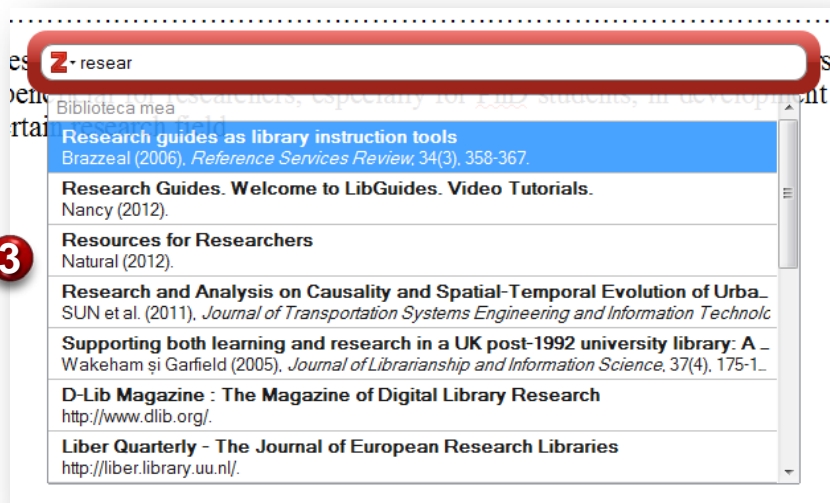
Z resear

Biblioteca mea

Research guides as library instruction tools
Brazzeal (2006), *Reference Services Review*, 34(3), 358-367.

Research Guides. Welcome to LibGuides. Video Tutorials.
Nancy (2012).

3

Resources for Researchers
Natural (2012).

Research and Analysis on Causality and Spatial-Temporal Evolution of Urba…
SUN et al. (2011), *Journal of Transportation Systems Engineering and Information Technolo*

Supporting both learning and research in a UK post-1992 university library: A …
Wakeham și Garfield (2005), *Journal of Librarianship and Information Science*, 37(4), 175-1…

D-Lib Magazine : The Magazine of Digital Library Research
http://www.dlib.org/.

Liber Quarterly - The Journal of European Research Libraries
http://liber.library.uu.nl/.